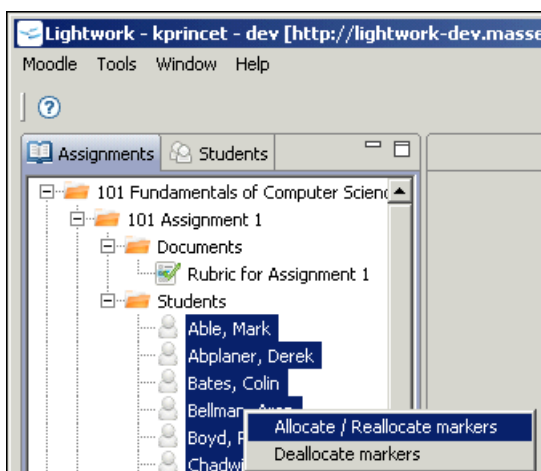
Lightwork - kprincet - dev [http://lightwork-dev.masse

Moodle Tools Window Help

Assignments Students

101 Fundamentals of Computer Scienc

101 Assignment 1

Documents

Rubric for Assignment 1

Students

Able, Mark

Abplaner, Derek

Bates, Colin

Bellman, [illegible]

Boyd, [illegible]

Chadw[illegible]

Allocate / Reallocate markers

Deallocate markers